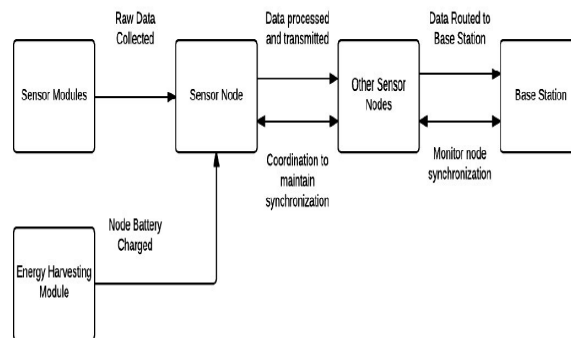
Raw Data Collected

Data processed and transmitted

Data Routed to Base Station

Sensor Modules

Sensor Node

Other Sensor Nodes

Base Station

Coordination to maintain synchronization

Monitor node synchronization

Node Battery Charged

Energy Harvesting Module